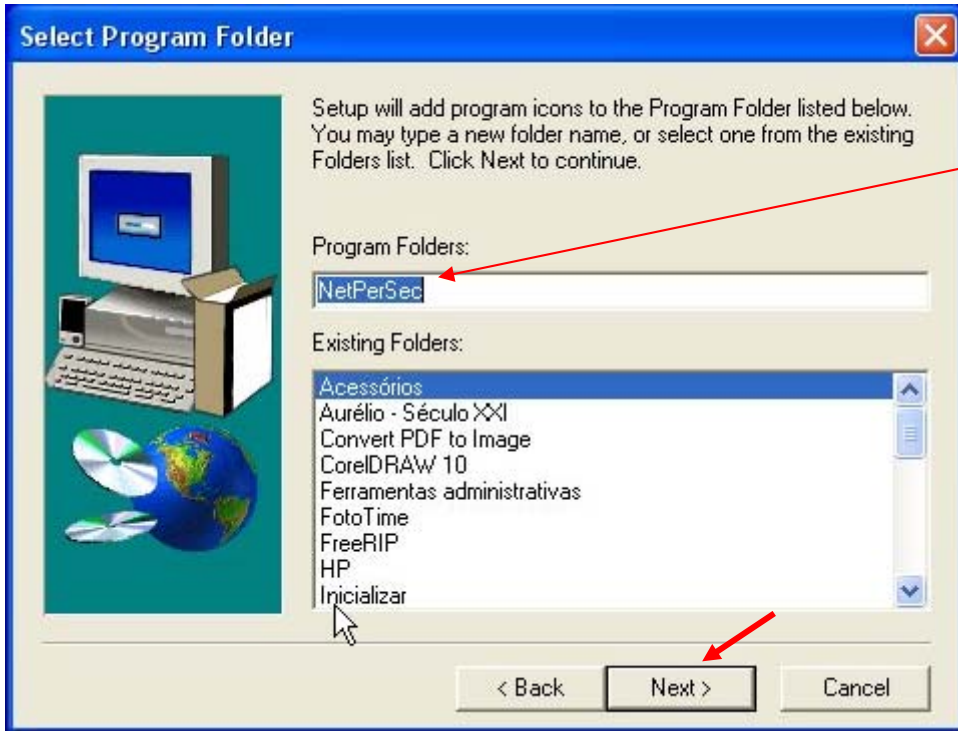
Select Program Folder

Setup will add program icons to the Program Folder listed below. You may type a new folder name, or select one from the existing Folders list. Click Next to continue.

Program Folders:

NetPerSec

Existing Folders:

Acessórios
Aurélio - Século XXI
Convert PDF to Image
CorelDRAW 10
Ferramentas administrativas
FotoTime
FreeRIP
HP
Inicializar

< Back
Next >
Cancel